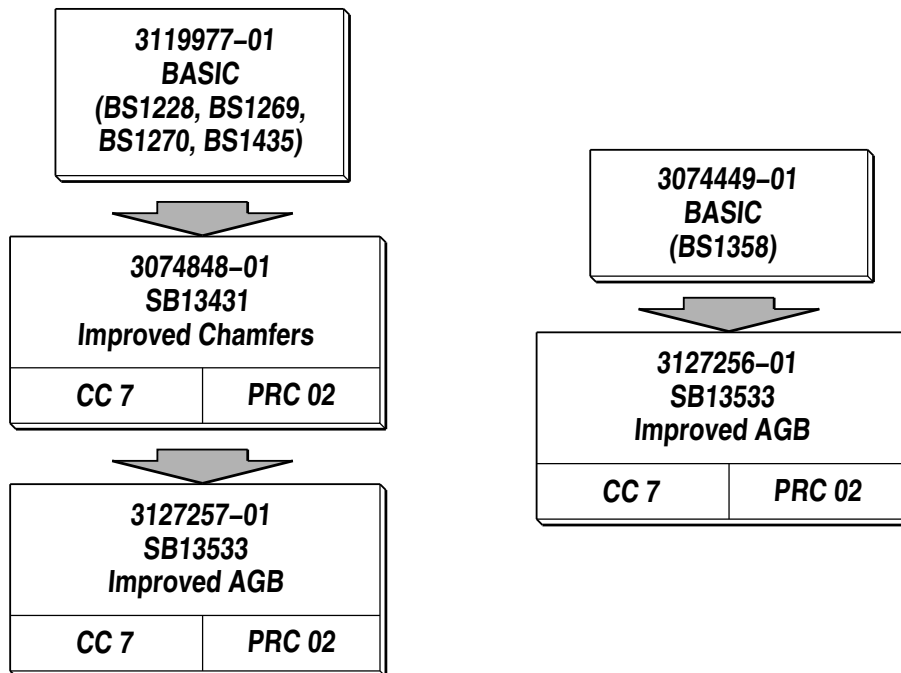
3119977–01
BASIC
(BS1228, BS1269, BS1270, BS1435)

3074848–01
SB13431
Improved Chamfers

| CC 7 | PRC 02 |
|---|---|

3127257–01
SB13533
Improved AGB

| CC 7 | PRC 02 |
|---|---|

3074449–01
BASIC
(BS1358)

3127256–01
SB13533
Improved AGB

| CC 7 | PRC 02 |
|---|---|